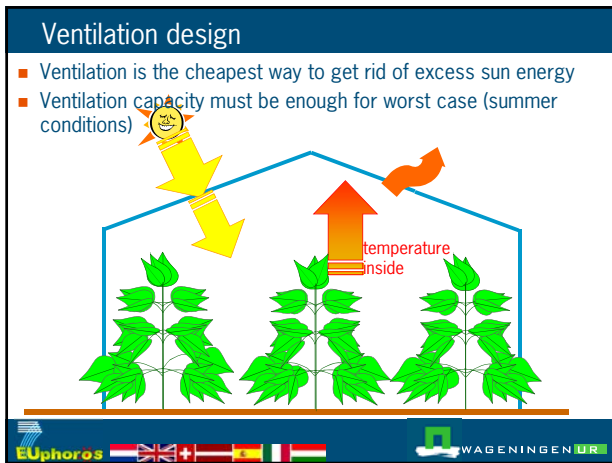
Ventilation design

Ventilation is the cheapest way to get rid of excess sun energy

Ventilation capacity must be enough for worst case (summer conditions)

temperature inside

EUphoros

WAGENINGEN UR